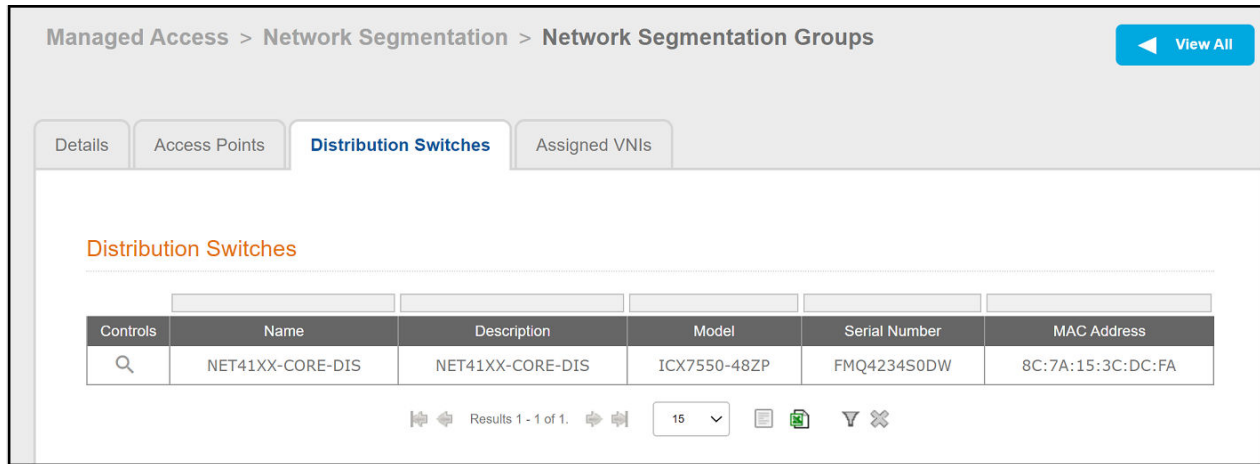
Managed Access > Network Segmentation > Network Segmentation Groups

View All

Details | Access Points | Distribution Switches | Assigned VNIs

Distribution Switches

| Controls | Name | Description | Model | Serial Number | MAC Address |
|---|---|---|---|---|---|
| | NET41XX-CORE-DIS | NET41XX-CORE-DIS | ICX7550-48ZP | FMQ4234S0DW | 8C:7A:15:3C:DC:FA |

Results 1 - 1 of 1.

15